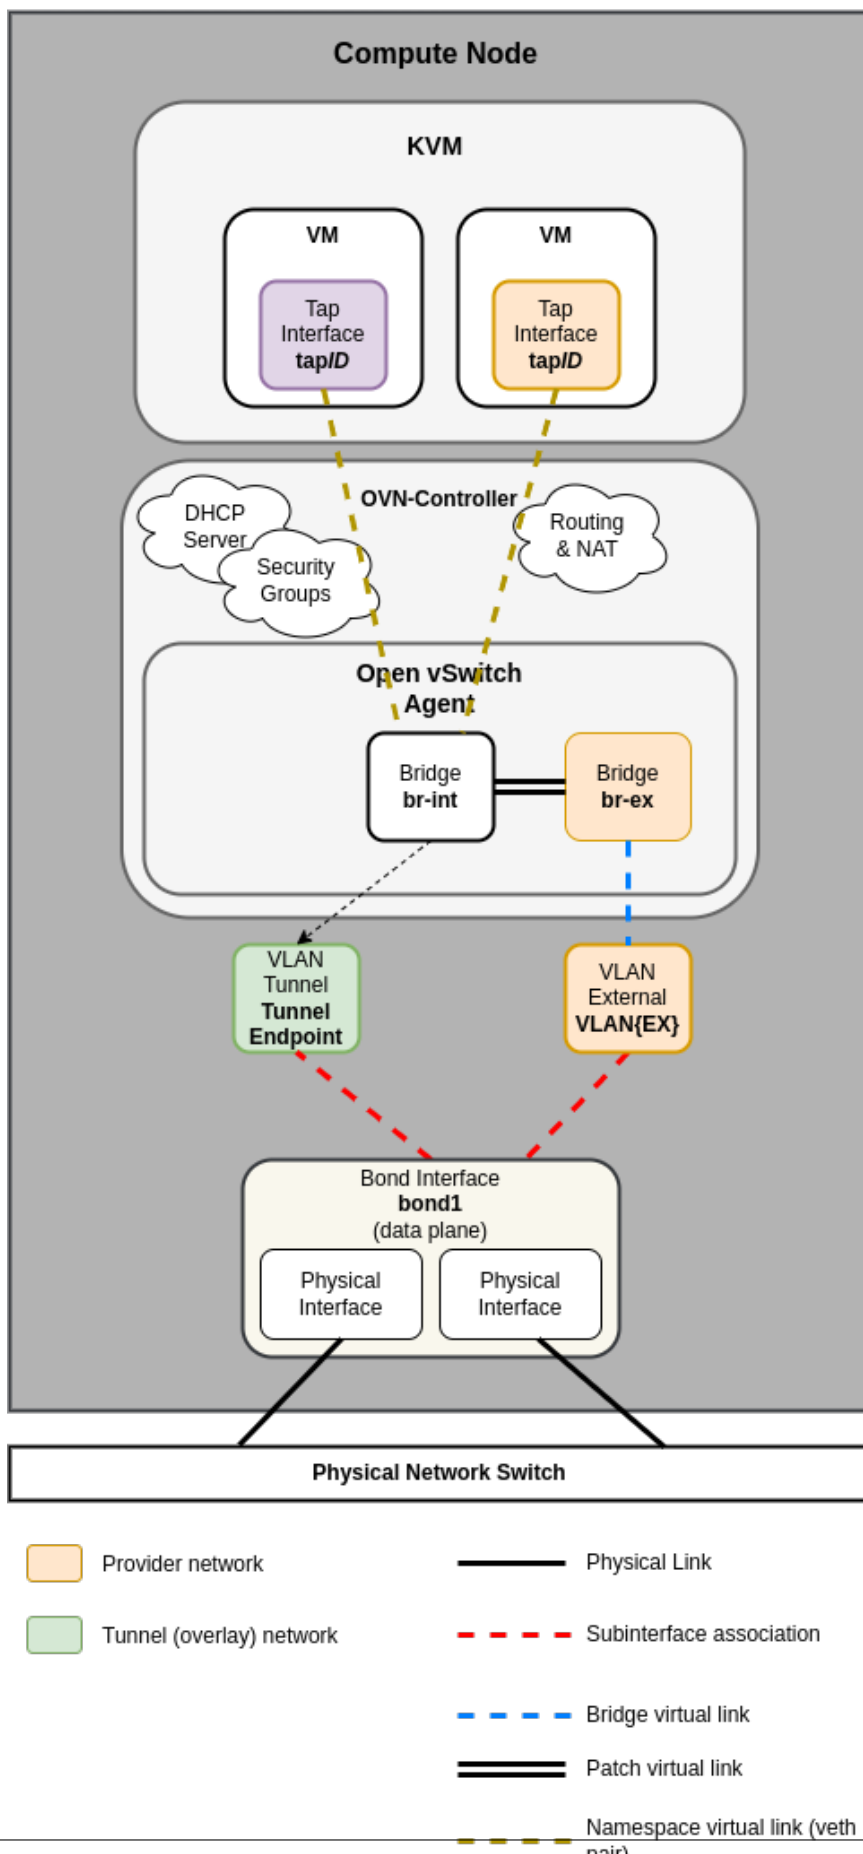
Compute Node

KVM

VM

Tap Interface tap*ID*

VM

Tap Interface tap*ID*

OVN-Controller

DHCP Server

Security Groups

Routing & NAT

Open vSwitch Agent

Bridge br-int

Bridge br-ex

VLAN Tunnel Tunnel Endpoint

VLAN External VLAN{EX}

Bond Interface bond1 (data plane)

Physical Interface

Physical Interface

Physical Network Switch

Provider network

Tunnel (overlay) network

Physical Link

Subinterface association

Bridge virtual link

Patch virtual link

Namespace virtual link (veth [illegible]